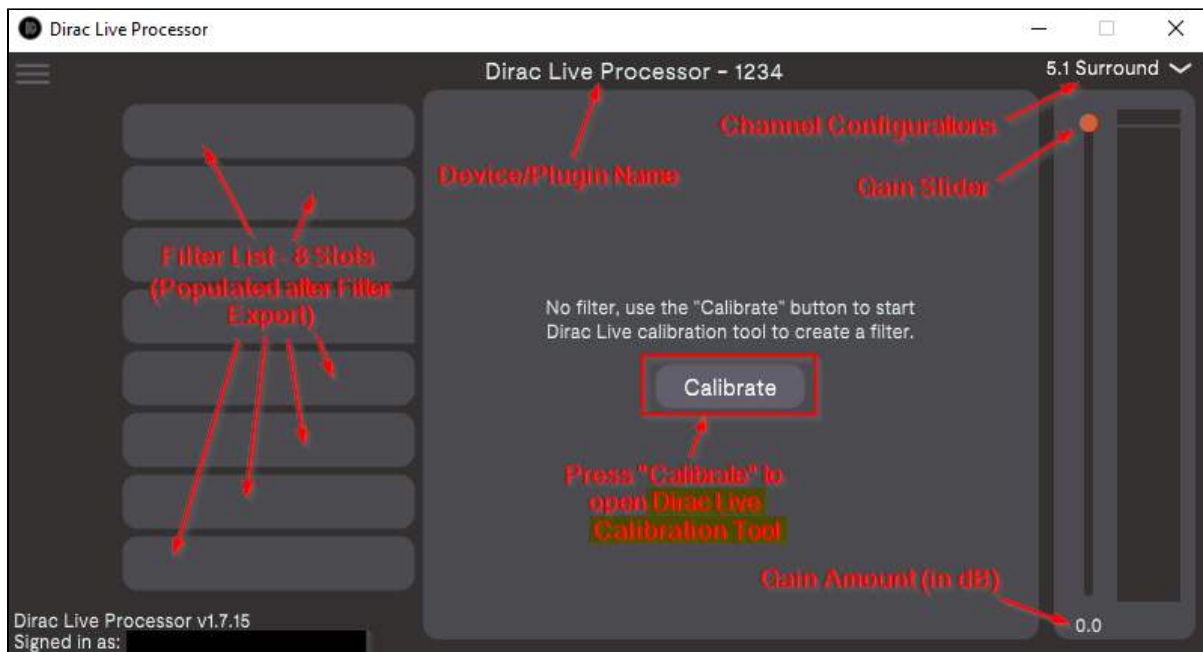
Dirac Live Processor

Dirac Live Processor - 1234

5.1 Surround

Channel Configurations

Device/Plugin Name

Gain Slider

Filter List - 8 Slots (Populated after Filter Export)

No filter, use the "Calibrate" button to start Dirac Live calibration tool to create a filter.

Calibrate

Press "Calibrate" to open Dirac Live Calibration Tool

Gain Amount (in dB)

0.0

Dirac Live Processor v1.7.15
Signed in as: